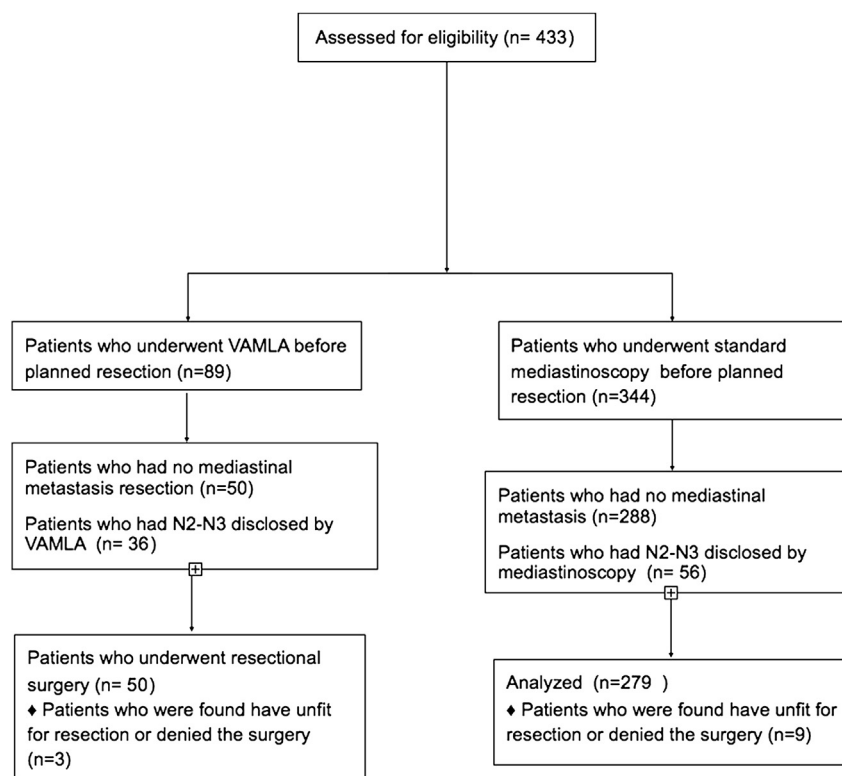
Assessed for eligibility (n= 433)

Patients who underwent VAMLA before planned resection (n=89)

Patients who had no mediastinal metastasis resection (n=50)

Patients who had N2-N3 disclosed by VAMLA (n= 36)

Patients who underwent resectional surgery (n= 50)
♦ Patients who were found have unfit for resection or denied the surgery (n=3)

Patients who underwent standard mediastinoscopy before planned resection (n=344)

Patients who had no mediastinal metastasis (n=288)

Patients who had N2-N3 disclosed by mediastinoscopy (n= 56)

Analyzed (n=279 )
♦ Patients who were found have unfit for resection or denied the surgery (n=9)